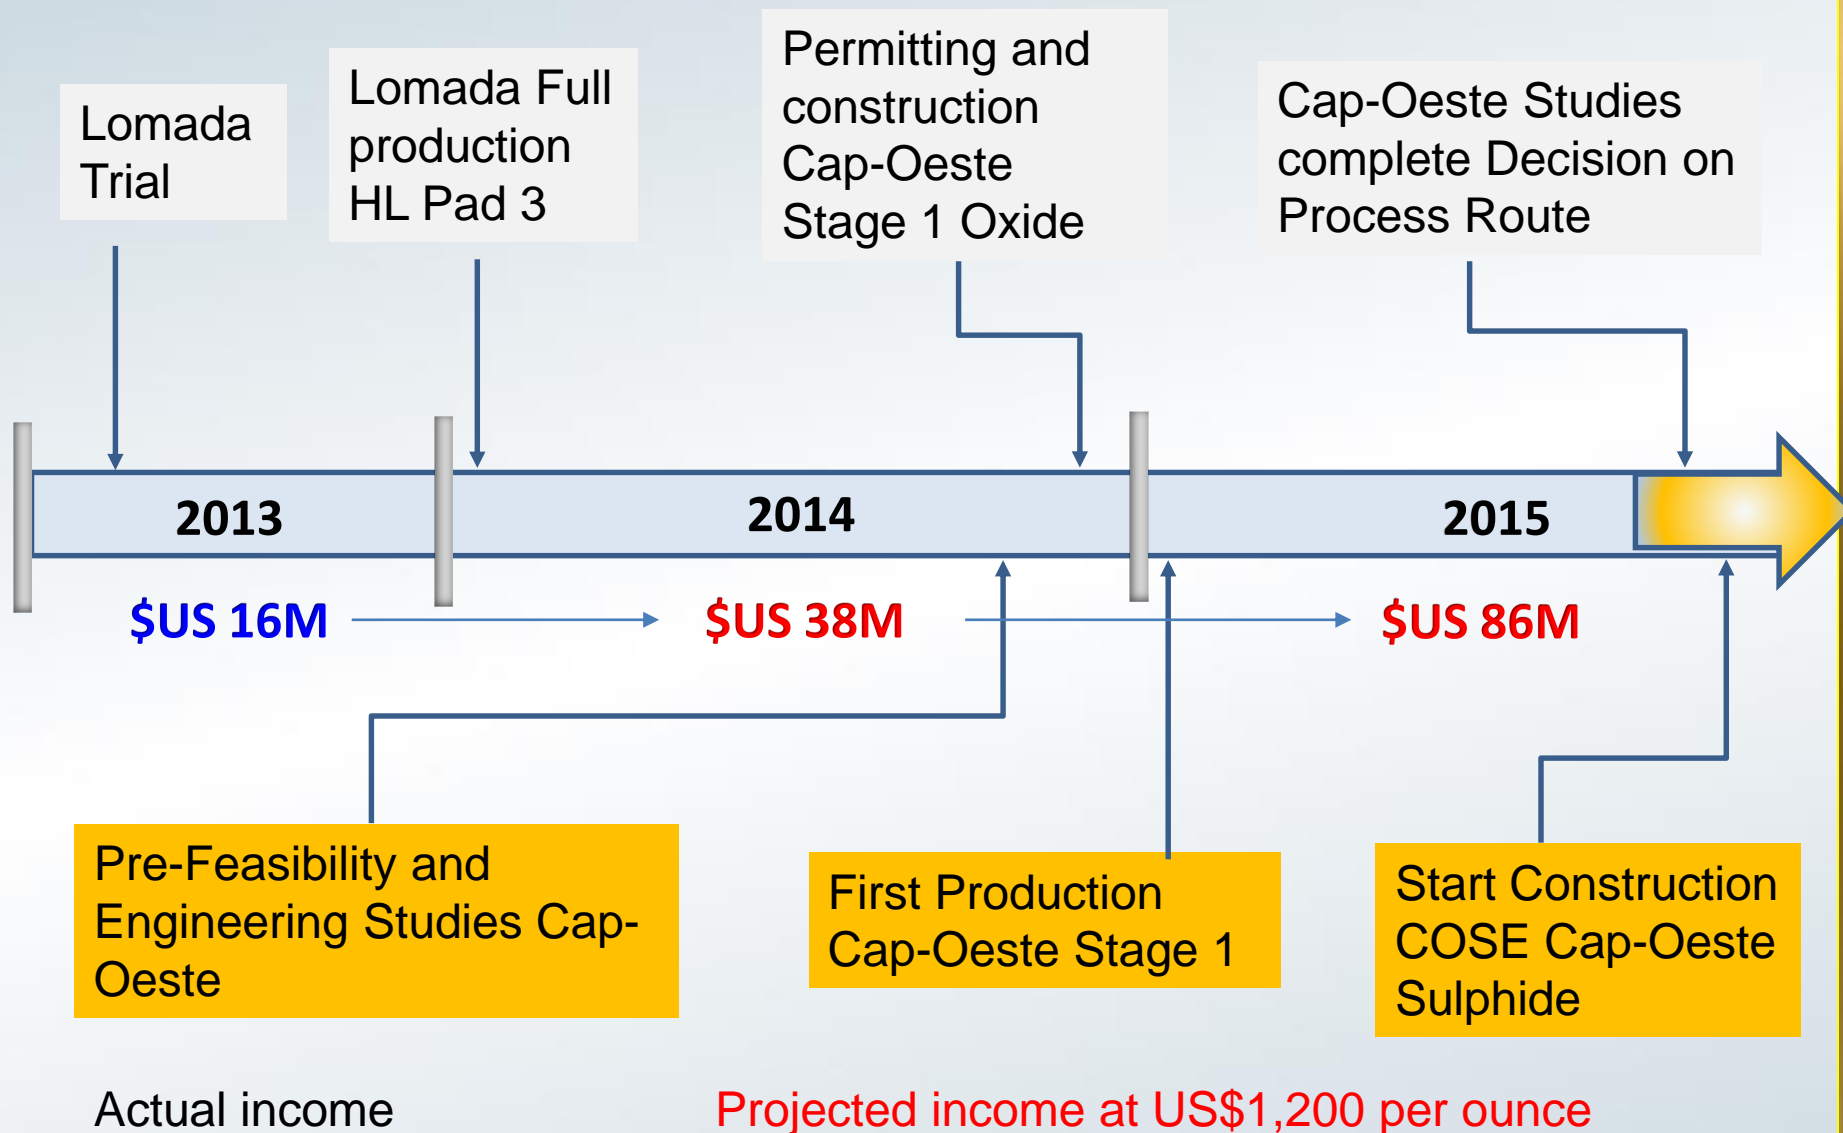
Lomada Trial

Lomada Full production HL Pad 3

Permitting and construction Cap-Oeste Stage 1 Oxide

Cap-Oeste Studies complete Decision on Process Route

2013

2014

2015

$US 16M

$US 38M

$US 86M

Pre-Feasibility and Engineering Studies Cap-Oeste

First Production Cap-Oeste Stage 1

Start Construction COSE Cap-Oeste Sulphide

Actual income

Projected income at US$1,200 per ounce